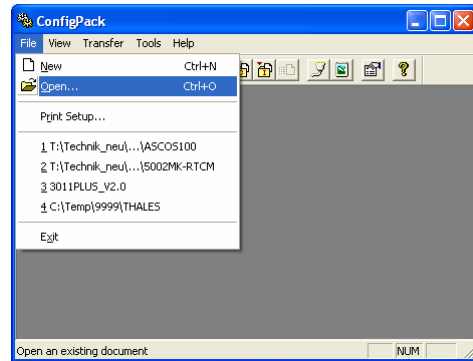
ConfigPack
File View Transfer Tools Help
New Ctrl+N
Open... Ctrl+O
Print Setup...
1 T:\Technik_neu\...\ASCOS100
2 T:\Technik_neu\...\5002MK-RTCM
3 3011PLUS_V2.0
4 C:\Temp\9999\THALES
Exit
Open an existing document
NUM